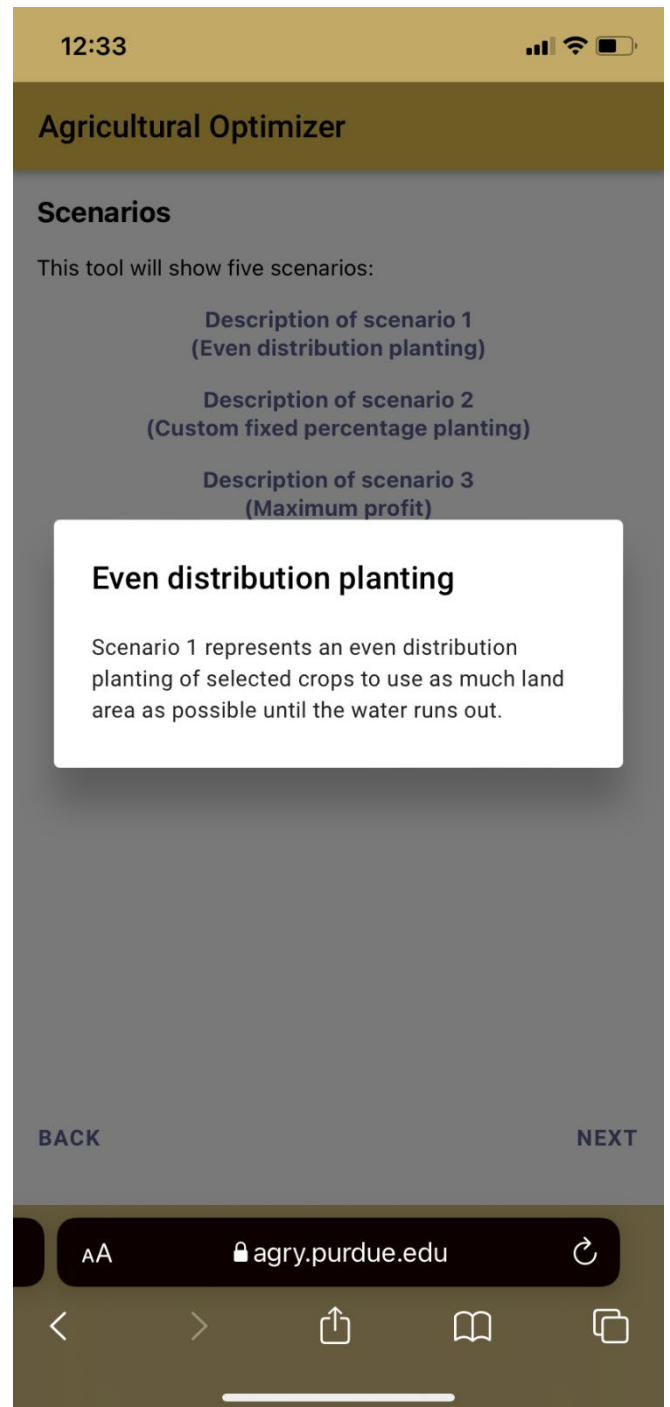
12:33

Agricultural Optimizer

Scenarios

This tool will show five scenarios:

Description of scenario 1
(Even distribution planting)

Description of scenario 2
(Custom fixed percentage planting)

Description of scenario 3
(Maximum profit)

Even distribution planting

Scenario 1 represents an even distribution planting of selected crops to use as much land area as possible until the water runs out.

BACK

NEXT

AA agry.purdue.edu